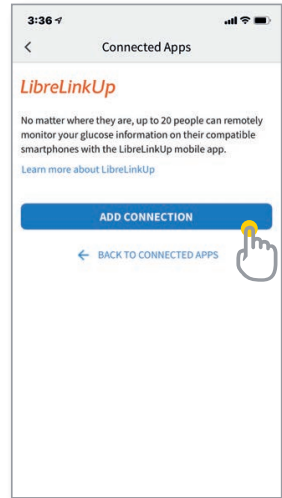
3:36

<

Connected Apps

LibreLinkUp

No matter where they are, up to 20 people can remotely monitor your glucose information on their compatible smartphones with the LibreLinkUp mobile app.

Learn more about LibreLinkUp

ADD CONNECTION

← BACK TO CONNECTED APPS